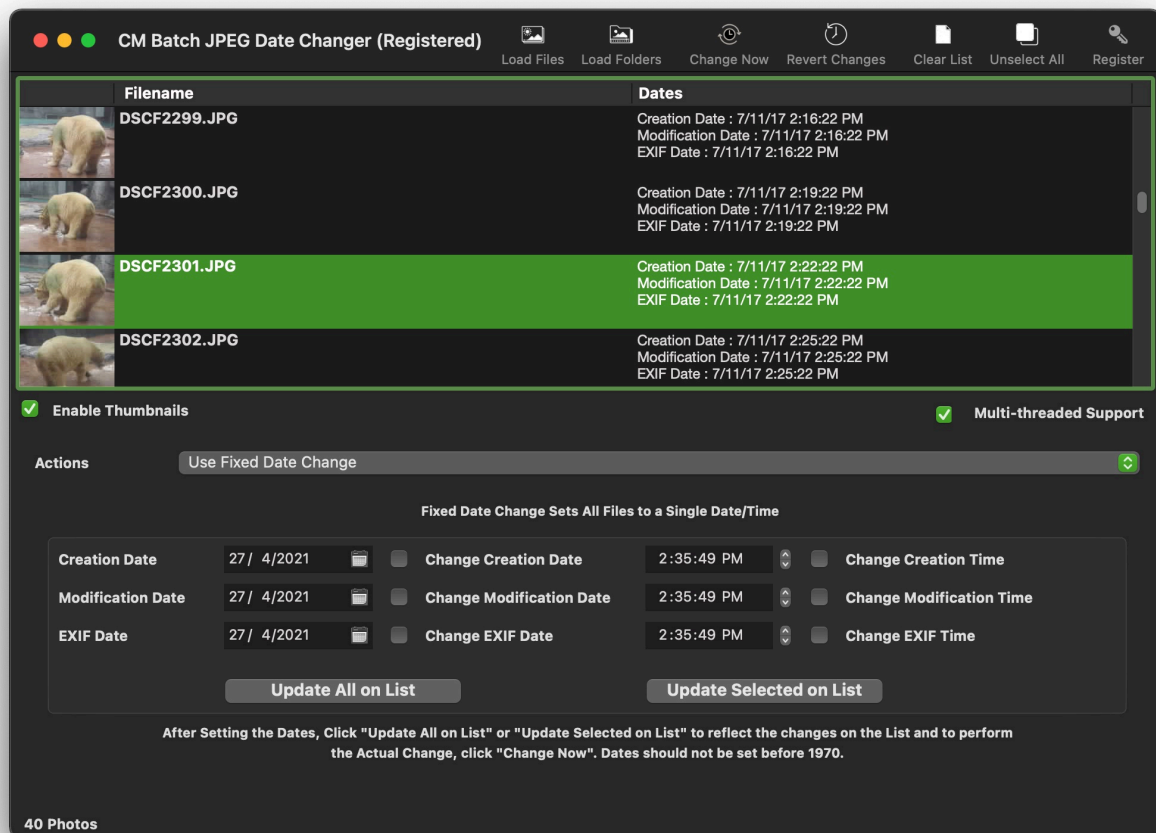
CM Batch JPEG Date Changer (Registered)

Load Files Load Folders Change Now Revert Changes Clear List Unselect All Register

| Filename | Dates |
|---|---|
| DSCF2299.JPG | Creation Date : 7/11/17 2:16:22 PM Modification Date : 7/11/17 2:16:22 PM EXIF Date : 7/11/17 2:16:22 PM |
| DSCF2300.JPG | Creation Date : 7/11/17 2:19:22 PM Modification Date : 7/11/17 2:19:22 PM EXIF Date : 7/11/17 2:19:22 PM |
| DSCF2301.JPG | Creation Date : 7/11/17 2:22:22 PM Modification Date : 7/11/17 2:22:22 PM EXIF Date : 7/11/17 2:22:22 PM |
| DSCF2302.JPG | Creation Date : 7/11/17 2:25:22 PM Modification Date : 7/11/17 2:25:22 PM EXIF Date : 7/11/17 2:25:22 PM |

Enable Thumbnails

Multi-threaded Support

Actions Use Fixed Date Change

Fixed Date Change Sets All Files to a Single Date/Time

Creation Date 27/ 4/2021 Change Creation Date 2:35:49 PM Change Creation Time

Modification Date 27/ 4/2021 Change Modification Date 2:35:49 PM Change Modification Time

EXIF Date 27/ 4/2021 Change EXIF Date 2:35:49 PM Change EXIF Time

Update All on List

Update Selected on List

After Setting the Dates, Click "Update All on List" or "Update Selected on List" to reflect the changes on the List and to perform the Actual Change, click "Change Now". Dates should not be set before 1970.

40 Photos